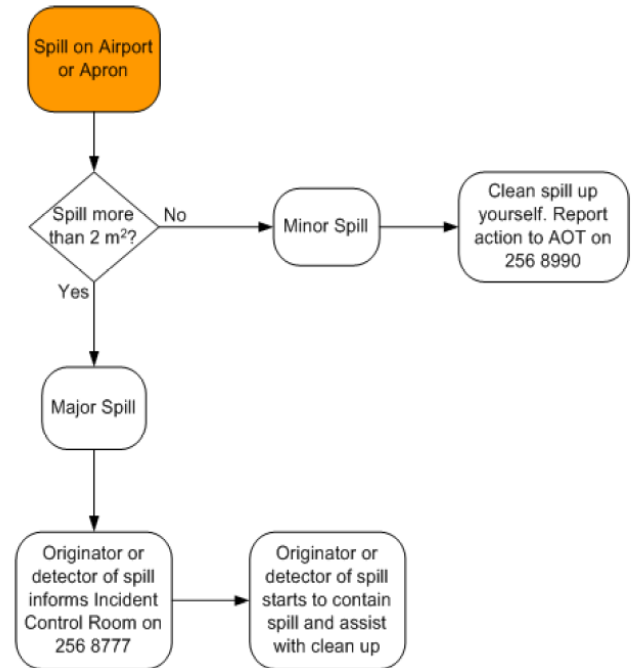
Spill on Airport or Apron

Spill more than 2 $m^2$?

No

Minor Spill

Clean spill up yourself. Report action to AOT on 256 8990

Yes

Major Spill

Originator or detector of spill informs Incident Control Room on 256 8777

Originator or detector of spill starts to contain spill and assist with clean up